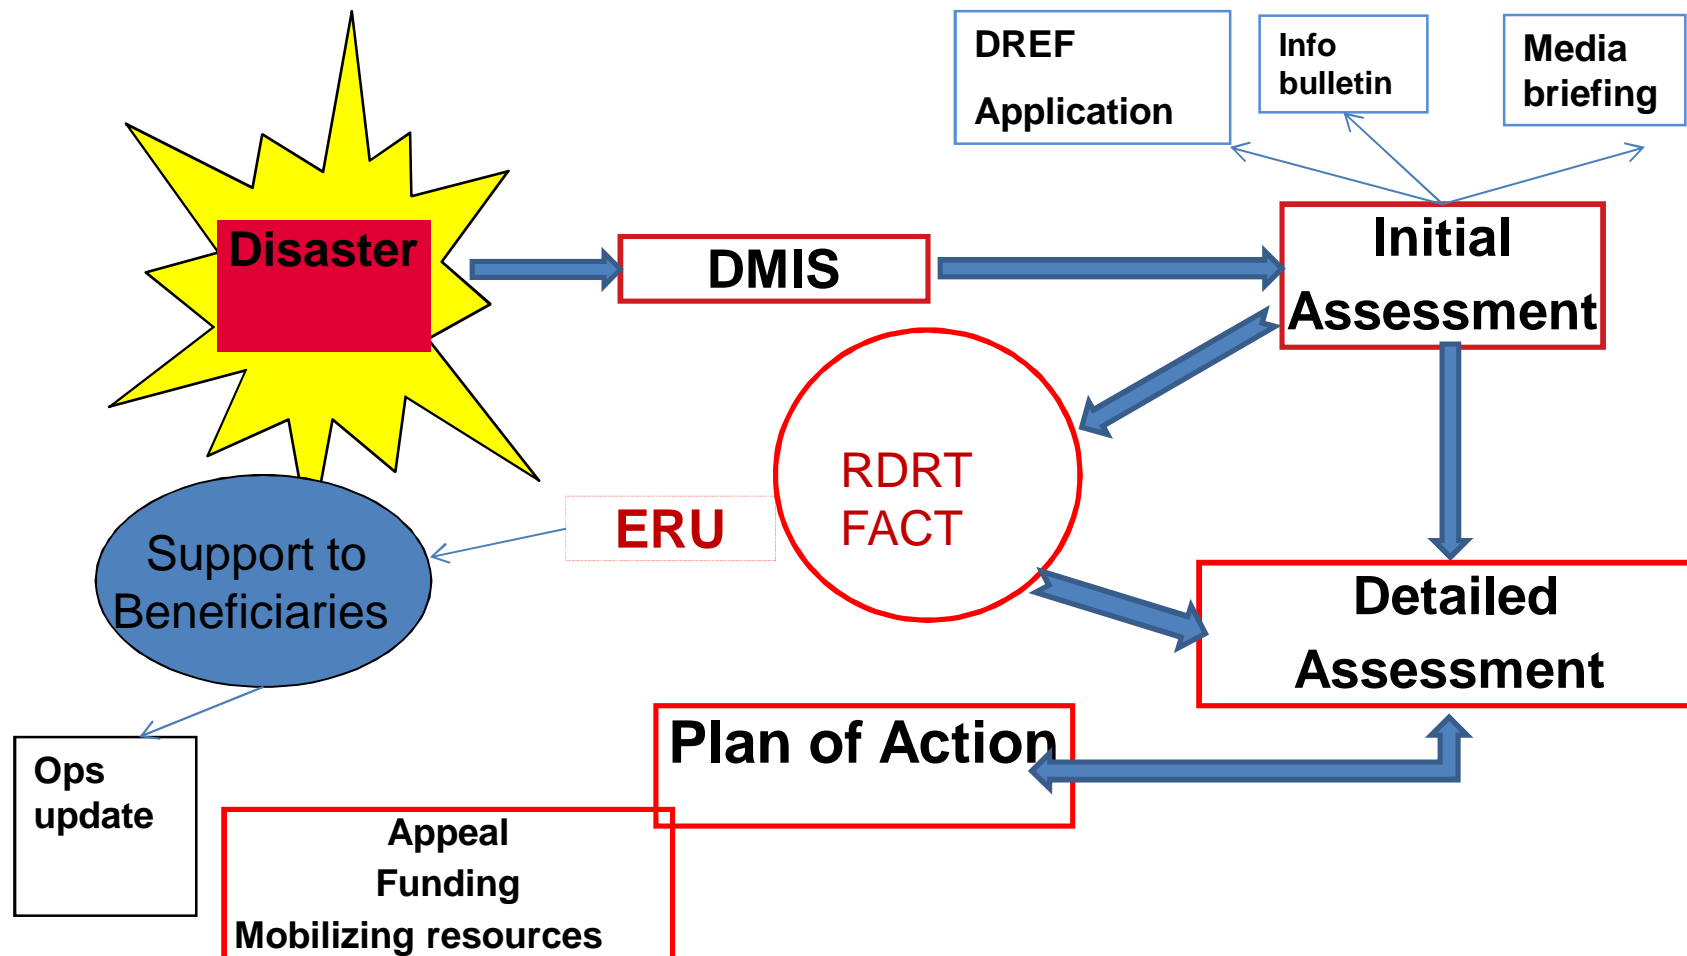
DREF

Application

Info bulletin

Media briefing

Disaster

DMIS

Initial Assessment

RDRT FACT

ERU

Support to Beneficiaries

Detailed Assessment

Plan of Action

Ops update

Appeal
Funding
Mobilizing resources